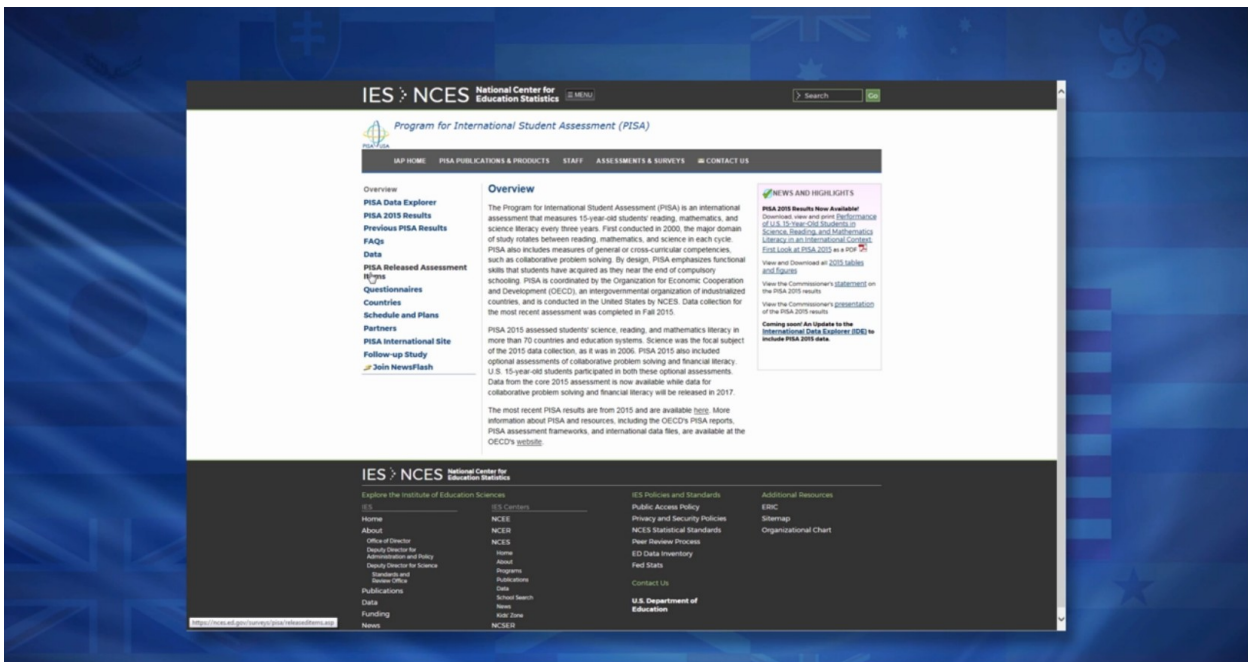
IES > NCES National Center for Education Statistics ≡ MENU

> Search Go

Program for International Student Assessment (PISA)

PISA

IAP HOME PISA PUBLICATIONS & PRODUCTS STAFF ASSESSMENTS & SURVEYS ✉ CONTACT US

Overview
PISA Data Explorer
PISA 2015 Results
Previous PISA Results
FAQs
Data
PISA Released Assessment Items
Questionnaires
Countries
Schedule and Plans
Partners
PISA International Site
Follow-up Study
Join NewsFlash

Overview

The Program for International Student Assessment (PISA) is an international assessment that measures 15-year-old students' reading, mathematics, and science literacy every three years. First conducted in 2000, the major domain of study rotates between reading, mathematics, and science in each cycle. PISA also includes measures of general or cross-curricular competencies, such as collaborative problem solving. By design, PISA emphasizes functional skills that students have acquired as they near the end of compulsory schooling. PISA is coordinated by the Organization for Economic Cooperation and Development (OECD), an intergovernmental organization of industrialized countries, and is conducted in the United States by NCES. Data collection for the most recent assessment was completed in Fall 2015.

PISA 2015 assessed students' science, reading, and mathematics literacy in more than 70 countries and education systems. Science was the focal subject of the 2015 data collection, as it was in 2006. PISA 2015 also included optional assessments of collaborative problem solving and financial literacy. U.S. 15-year-old students participated in both these optional assessments. Data from the core 2015 assessment is now available while data for collaborative problem solving and financial literacy will be released in 2017.

The most recent PISA results are from 2015 and are available here. More information about PISA and resources, including the OECD's PISA reports, PISA assessment frameworks, and international data files, are available at the OECD's website.

NEWS AND HIGHLIGHTS

PISA 2015 Results Now Available! Download, view and print Performance of U.S. 15-Year-Old Students in Science, Reading, and Mathematics Literacy in an International Context: First Look at PISA 2015 as a PDF

View and Download all 2015 tables and figures

View the Commissioner's statement on the PISA 2015 results

View the Commissioner's presentation of the PISA 2015 results

Coming soon! An Update to the International Data Explorer (IDE) to include PISA 2015 data.

IES > NCES National Center for Education Statistics

Explore the Institute of Education Sciences

IES
Home
About
Office of Director
Deputy Director for Administration and Policy
Deputy Director for Science
Standards and Review Office
Publications
Data
Funding
News

IES Centers
NCEE
NCER
NCES
Home
About
Programs
Publications
Data
School Search
News
Kids' Zone
NCSER

IES Policies and Standards
Public Access Policy
Privacy and Security Policies
NCES Statistical Standards
Peer Review Process
ED Data Inventory
Fed Stats

Contact Us

U.S. Department of Education

Additional Resources
ERIC
Sitemap
Organizational Chart

https://nces.ed.gov/surveys/pisa/releasedItems.asp